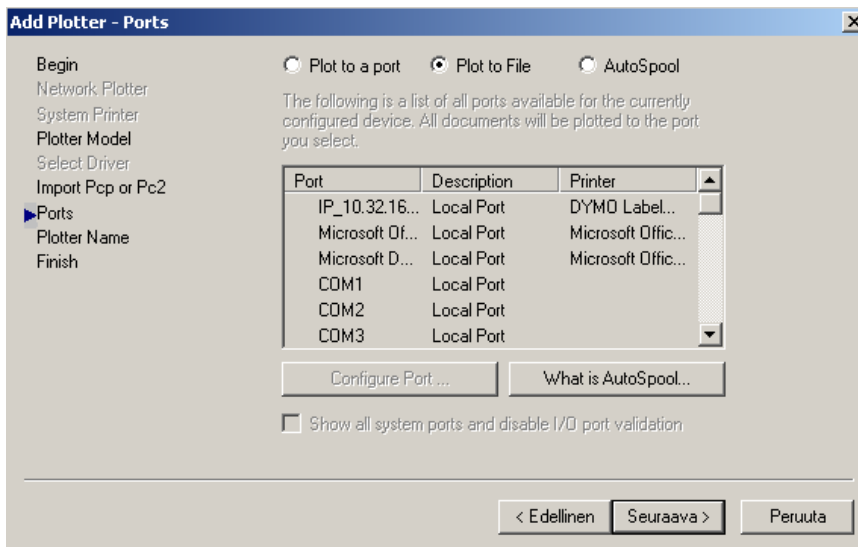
Add Plotter - Ports

Begin
Network Plotter
System Printer
Plotter Model
Select Driver
Import Pcp or Pc2
Ports
Plotter Name
Finish

Plot to a port
Plot to File
AutoSpool

The following is a list of all ports available for the currently configured device. All documents will be plotted to the port you select.

| Port | Description | Printer |
|---|---|---|
| IP_10.32.16... | Local Port | DYMO Label... |
| Microsoft Of... | Local Port | Microsoft Offic... |
| Microsoft D... | Local Port | Microsoft Offic... |
| COM1 | Local Port | |
| COM2 | Local Port | |
| COM3 | Local Port | |

Configure Port ...
What is AutoSpool...

Show all system ports and disable I/O port validation

< Edellinen
Seuraava >
Peruuta